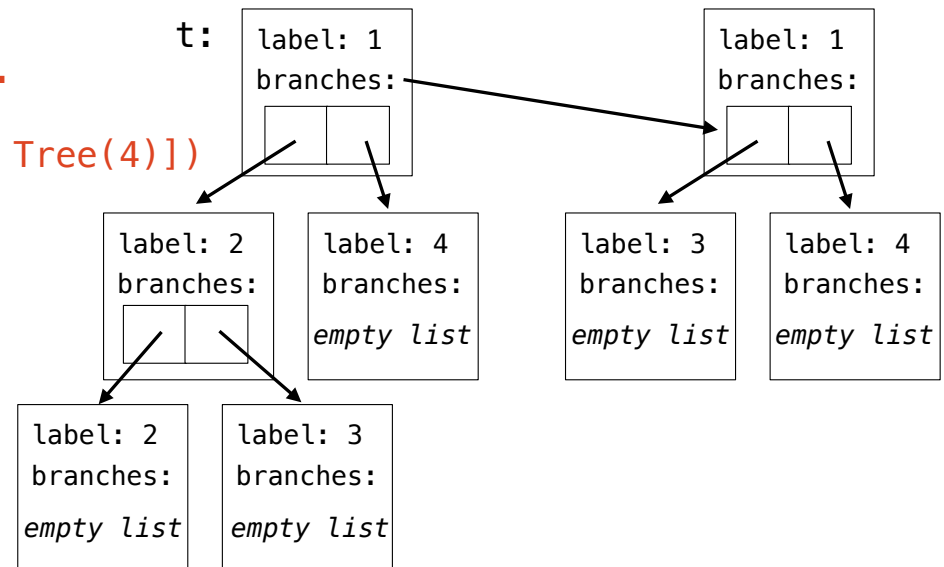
.

Tree(4)])

t:

label: 1
branches:

label: 1
branches:

label: 2
branches:

label: 4
branches:
empty list

label: 3
branches:
empty list

label: 4
branches:
empty list

label: 2
branches:
empty list

label: 3
branches:
empty list